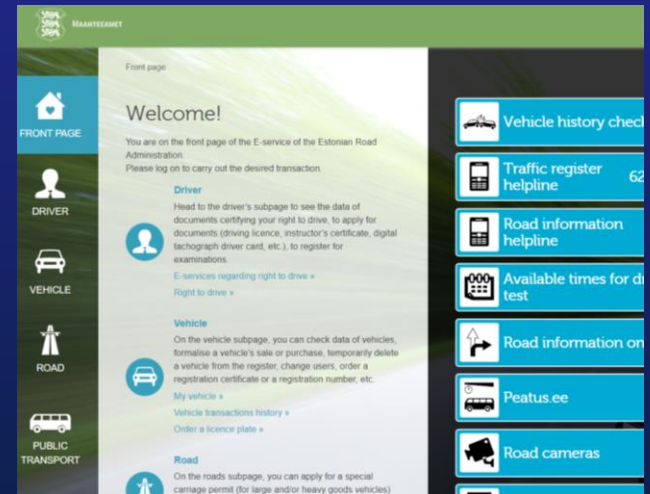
MAANTEEAMET

FRONT PAGE

DRIVER

VEHICLE

ROAD

PUBLIC TRANSPORT

Front page

Welcome!

You are on the front page of the E-service of the Estonian Road Administration.
Please log on to carry out the desired transaction.

Driver

Head to the driver's subpage to see the data of documents certifying your right to drive, to apply for documents (driving licence, instructor's certificate, digital tachograph driver card, etc.), to register for examinations.

E-services regarding right to drive »

Right to drive »

Vehicle

On the vehicle subpage, you can check data of vehicles, formalise a vehicle's sale or purchase, temporarily delete a vehicle from the register, change users, order a registration certificate or a registration number, etc.

My vehicle »

Vehicle transactions history »

Order a licence plate »

Road

On the roads subpage, you can apply for a special carriage permit (for large and/or heavy goods vehicles)

Vehicle history chec

Traffic register helpline 62

Road information helpline

Available times for d test

Road information on

Peatus.ee

Road cameras